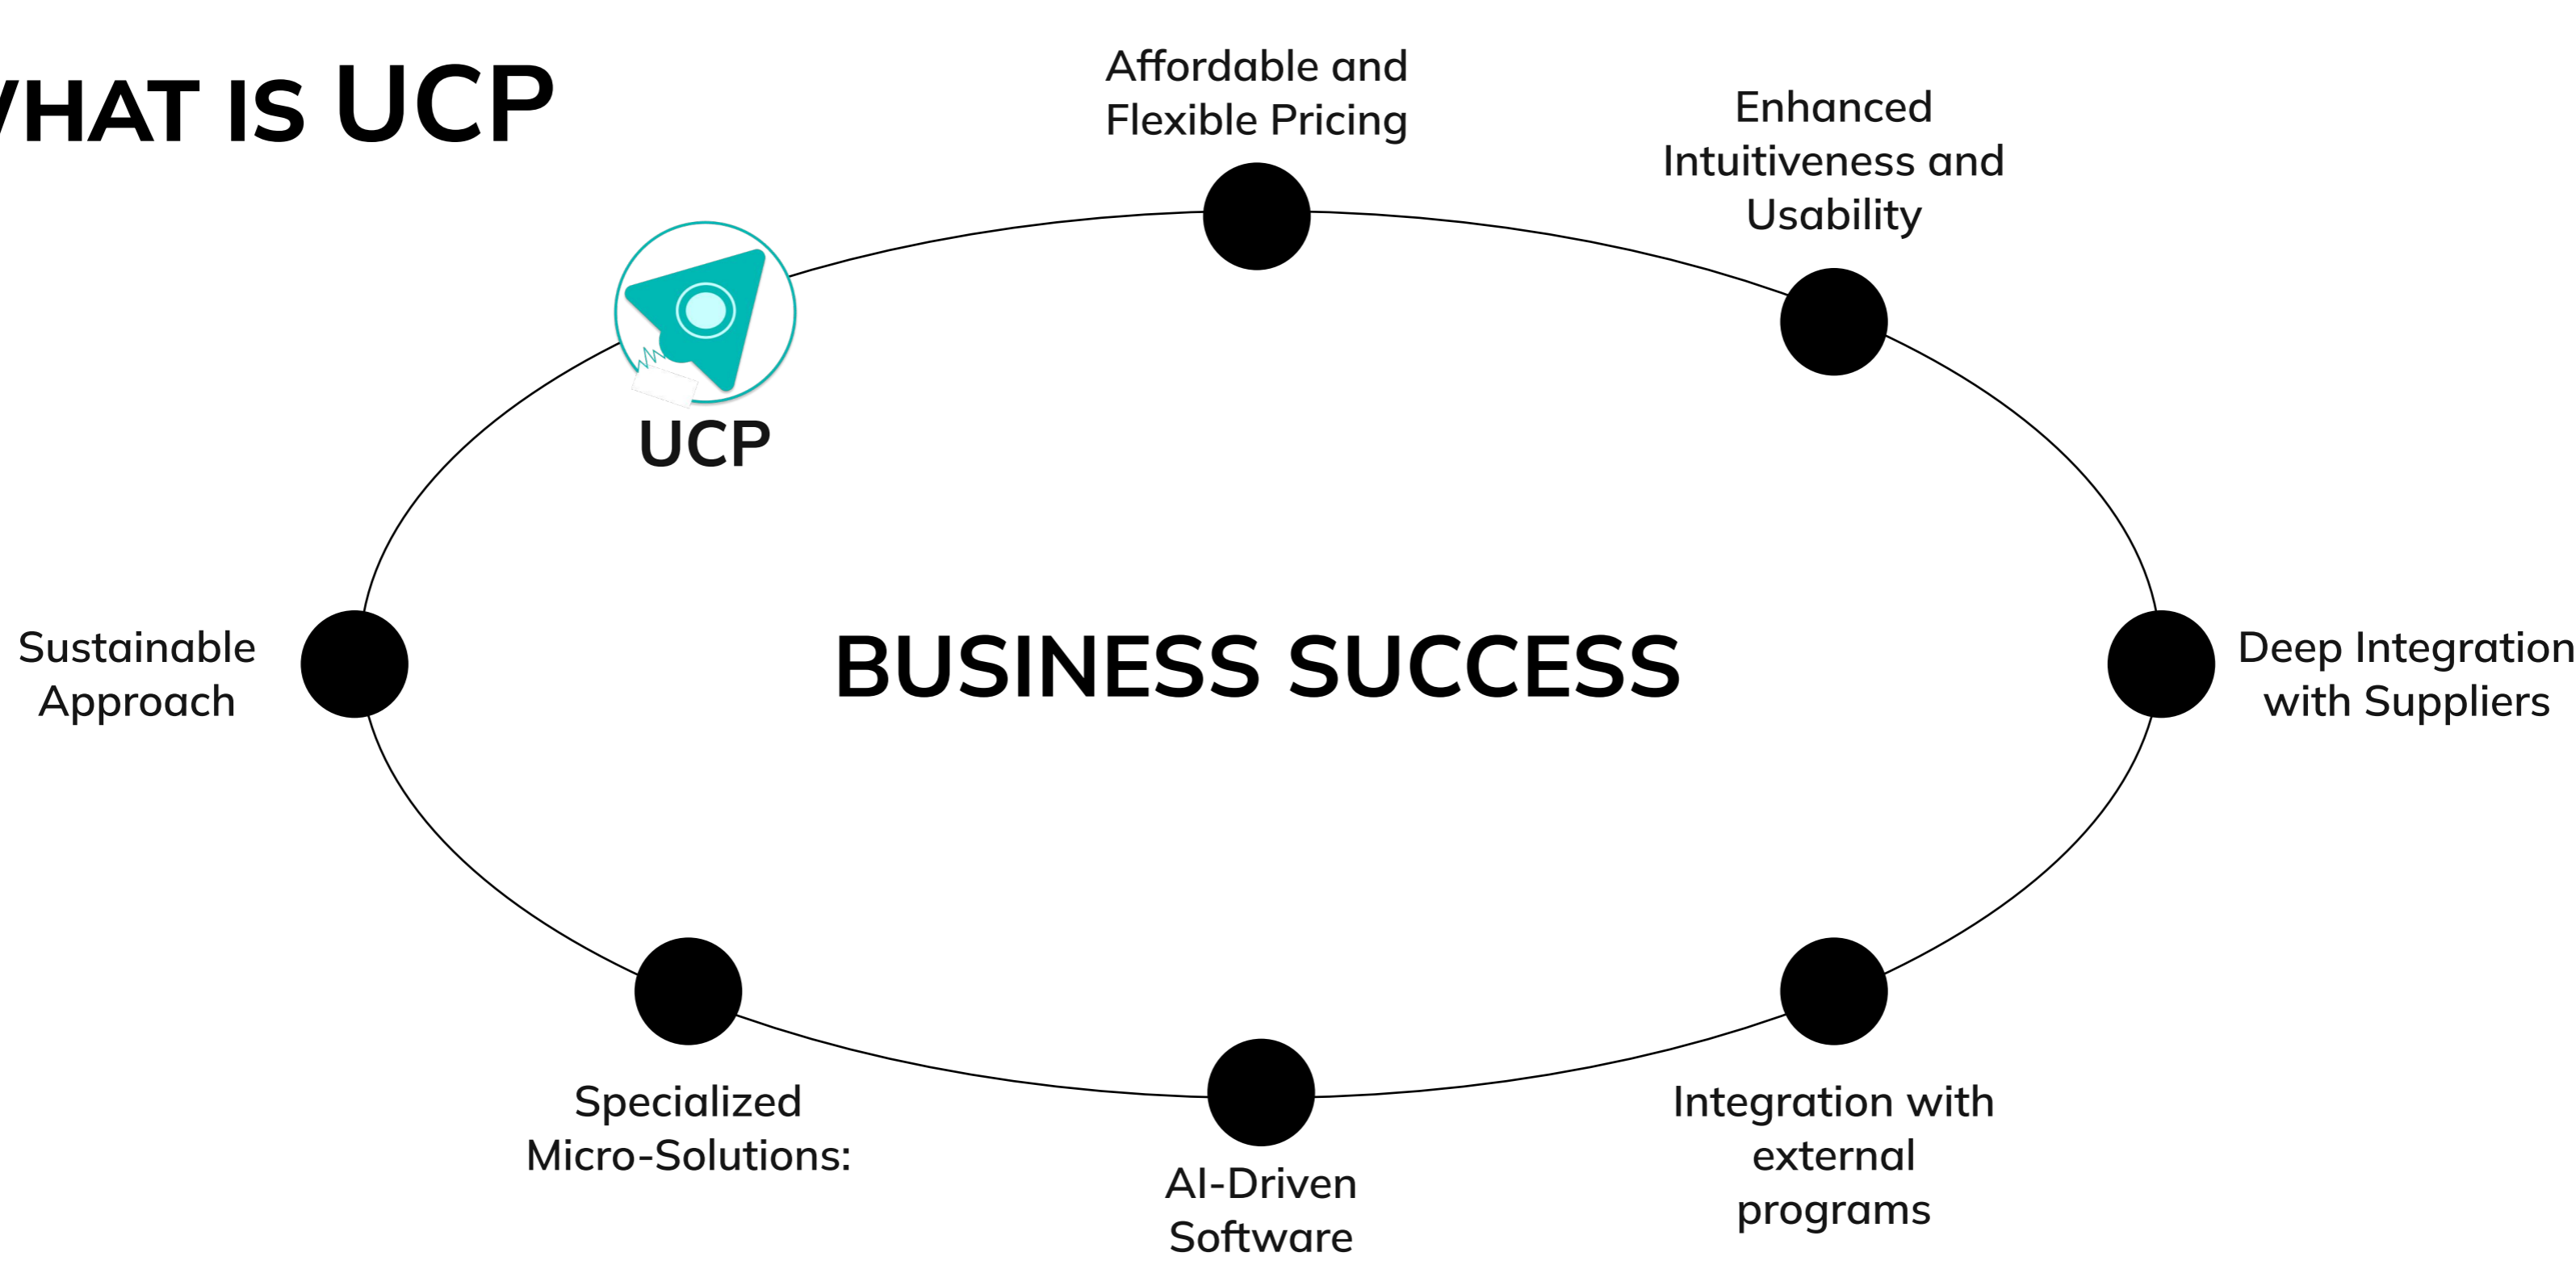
/HAT IS UCP

Affordable and Flexible Pricing

Enhanced Intuitiveness and Usability

UCP

Sustainable Approach

BUSINESS SUCCESS

Deep Integration with Suppliers

Specialized Micro-Solutions:

AI-Driven Software

Integration with external programs